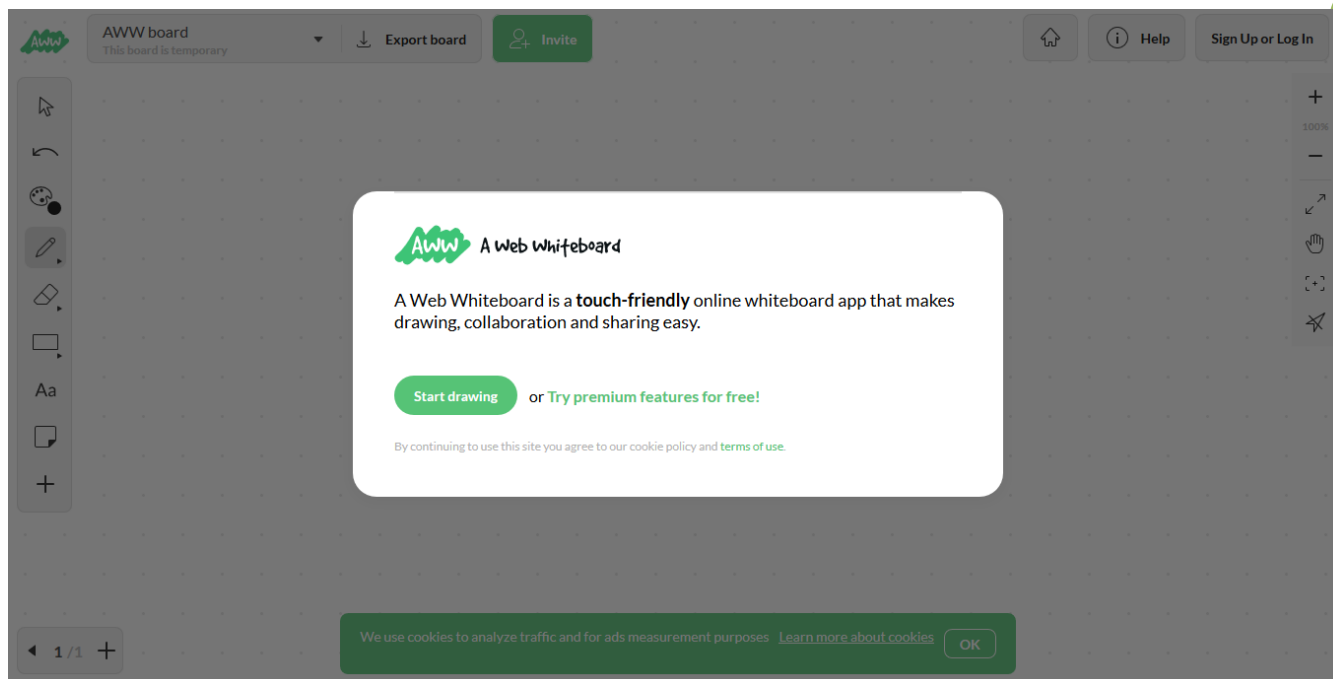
AWW

AWW board
This board is temporary

Export board

Invite

Help

Sign Up or Log In

100%

Aa

AWW A Web Whiteboard

A Web Whiteboard is a **touch-friendly** online whiteboard app that makes drawing, collaboration and sharing easy.

Start drawing

or Try premium features for free!

By continuing to use this site you agree to our cookie policy and terms of use.

1 /1

We use cookies to analyze traffic and for ads measurement purposes Learn more about cookies OK